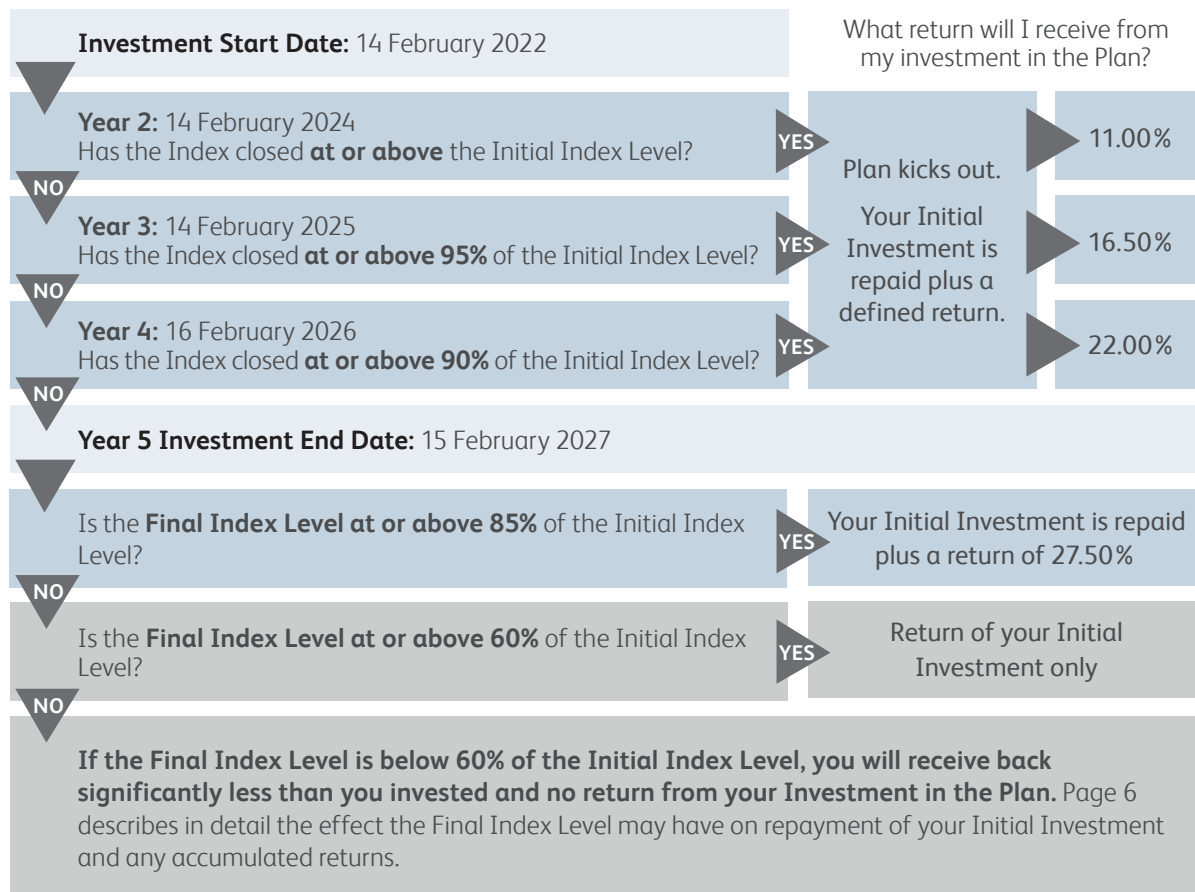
Investment Start Date: 14 February 2022

What return will I receive from my investment in the Plan?

Year 2: 14 February 2024
Has the Index closed at or above the Initial Index Level?

YES

NO

Year 3: 14 February 2025
Has the Index closed at or above 95% of the Initial Index Level?

YES

NO

Year 4: 16 February 2026
Has the Index closed at or above 90% of the Initial Index Level?

YES

Plan kicks out.

Your Initial Investment is repaid plus a defined return.

11.00%

16.50%

22.00%

NO

Year 5 Investment End Date: 15 February 2027

Is the Final Index Level at or above 85% of the Initial Index Level?

YES

Your Initial Investment is repaid plus a return of 27.50%

NO

Is the Final Index Level at or above 60% of the Initial Index Level?

YES

Return of your Initial Investment only

NO

If the Final Index Level is below 60% of the Initial Index Level, you will receive back significantly less than you invested and no return from your Investment in the Plan. Page 6 describes in detail the effect the Final Index Level may have on repayment of your Initial Investment and any accumulated returns.